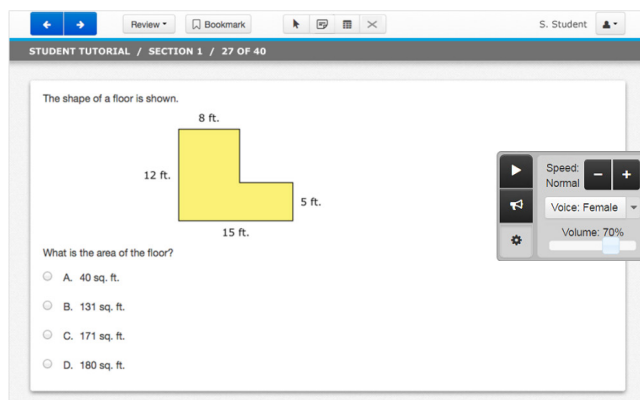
Review ▾ Bookmark

S. Student

STUDENT TUTORIAL / SECTION 1 / 27 OF 40

The shape of a floor is shown.

8 ft.

12 ft.

5 ft.

15 ft.

What is the area of the floor?

A. 40 sq. ft.

B. 131 sq. ft.

C. 171 sq. ft.

D. 180 sq. ft.

Speed: Normal

Voice: Female

Volume: 70%